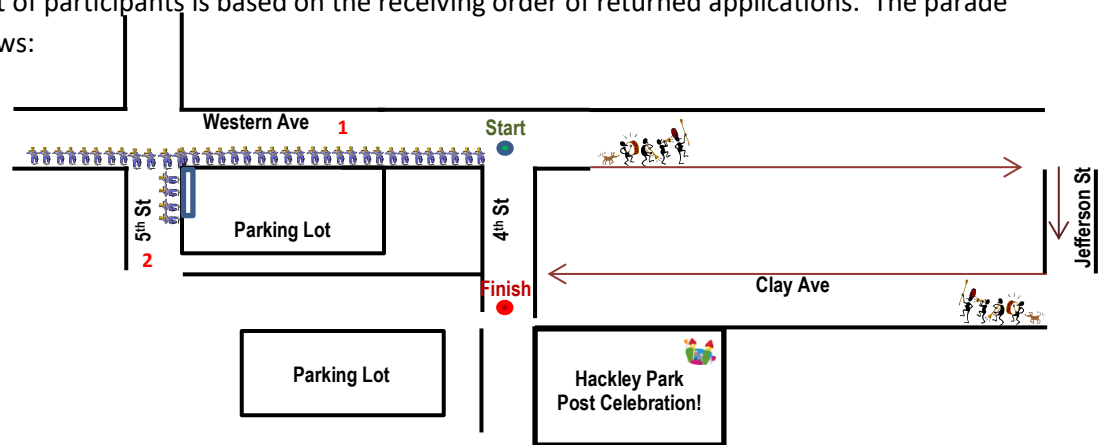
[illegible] of participants is based on the receiving order of returned applications. The parade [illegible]ws:

Western Ave
1
Start
Jefferson St
5th St
Parking Lot
4th St
2
Finish
Clay Ave
Parking Lot
Hackley Park
Post Celebration!